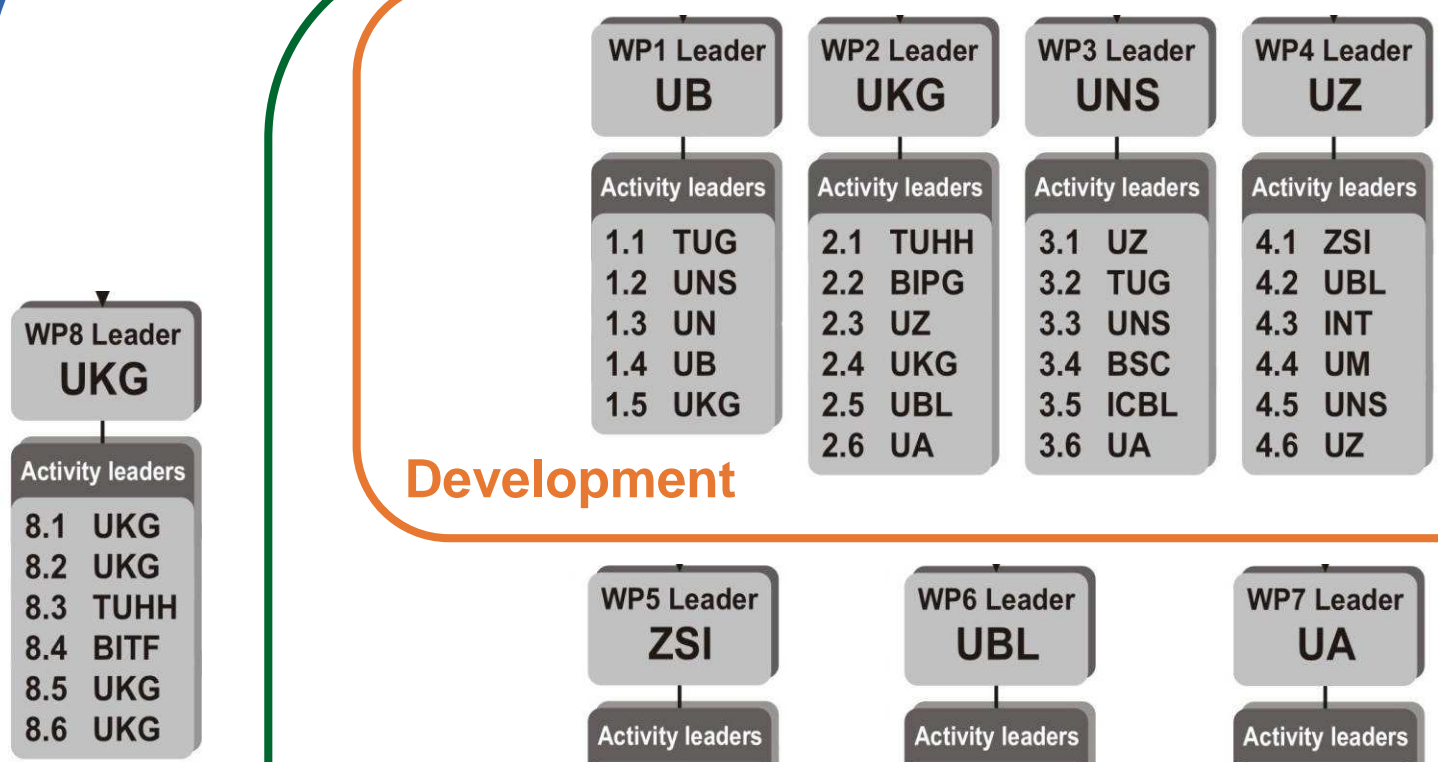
WP8 Leader
UKG

Activity leaders
8.1 UKG
8.2 UKG
8.3 TUHH
8.4 BITF
8.5 UKG
8.6 UKG

WP1 Leader
UB

Activity leaders
1.1 TUG
1.2 UNS
1.3 UN
1.4 UB
1.5 UKG

WP2 Leader
UKG

Activity leaders
2.1 TUHH
2.2 BIPG
2.3 UZ
2.4 UKG
2.5 UBL
2.6 UA

WP3 Leader
UNS

Activity leaders
3.1 UZ
3.2 TUG
3.3 UNS
3.4 BSC
3.5 ICBL
3.6 UA

WP4 Leader
UZ

Activity leaders
4.1 ZSI
4.2 UBL
4.3 INT
4.4 UM
4.5 UNS
4.6 UZ

Development

WP5 Leader
ZSI

Activity leaders

WP6 Leader
UBL

Activity leaders

WP7 Leader
UA

Activity leaders